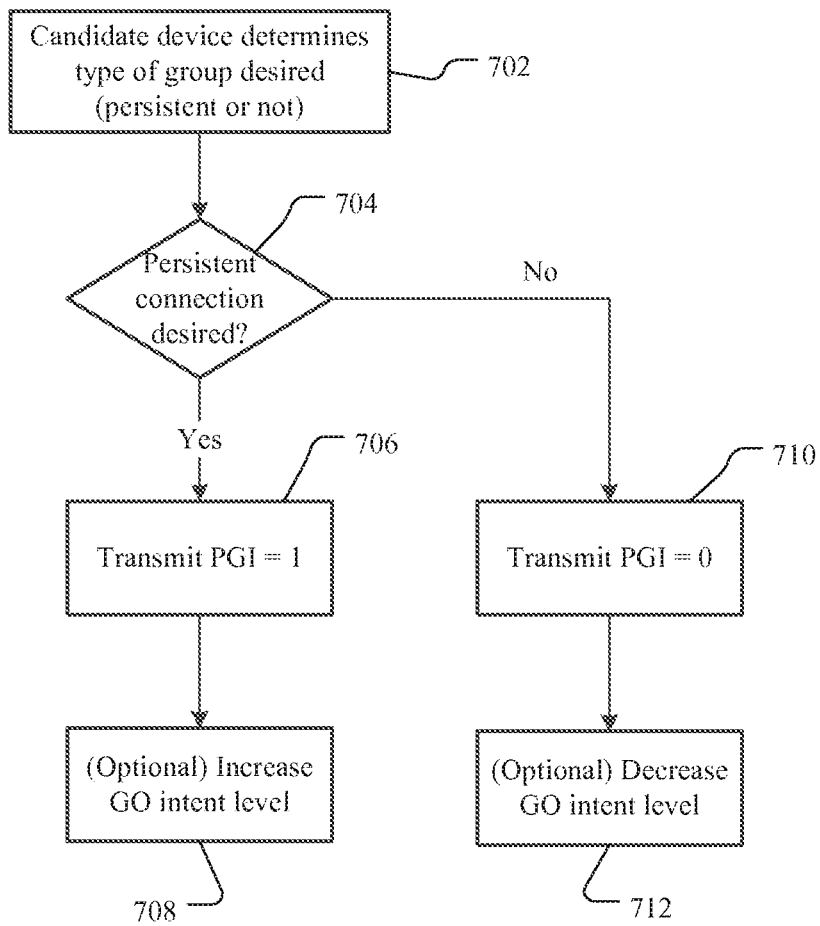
Candidate device determines type of group desired (persistent or not)

702

704

Persistent connection desired?

No

Yes

706

710

Transmit PGI = 1

Transmit PGI = 0

(Optional) Increase GO intent level

(Optional) Decrease GO intent level

708

712